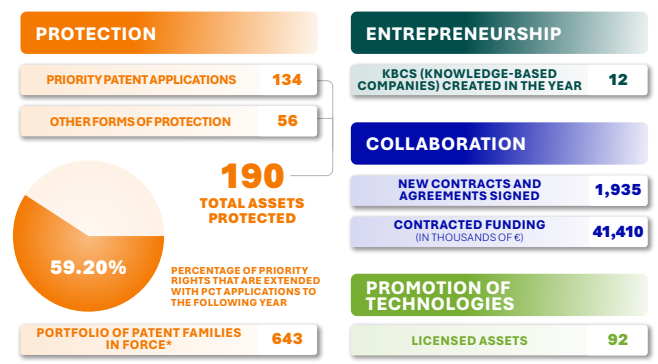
PROTECTION

PRIORITY PATENT APPLICATIONS 134

OTHER FORMS OF PROTECTION 56

190
TOTAL ASSETS PROTECTED

59.20%

PERCENTAGE OF PRIORITY RIGHTS THAT ARE EXTENDED WITH PCT APPLICATIONS TO THE FOLLOWING YEAR

PORTFOLIO OF PATENT FAMILIES IN FORCE* 643

ENTREPRENEURSHIP

KBCS (KNOWLEDGE-BASED COMPANIES) CREATED IN THE YEAR 12

COLLABORATION

NEW CONTRACTS AND AGREEMENTS SIGNED 1,935

CONTRACTED FUNDING (IN THOUSANDS OF €) 41,410

PROMOTION OF TECHNOLOGIES

LICENSED ASSETS 92